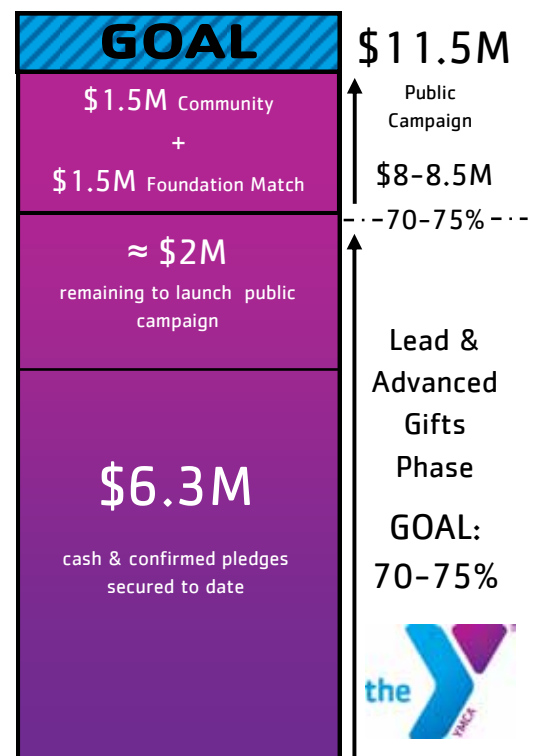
GOAL

$1.5M Community
+
$1.5M Foundation Match

≈ $2M
remaining to launch public campaign

$6.3M
cash & confirmed pledges secured to date

$11.5M
Public Campaign
$8-8.5M

70-75%

Lead & Advanced Gifts Phase

GOAL: 70-75%

the YMCA